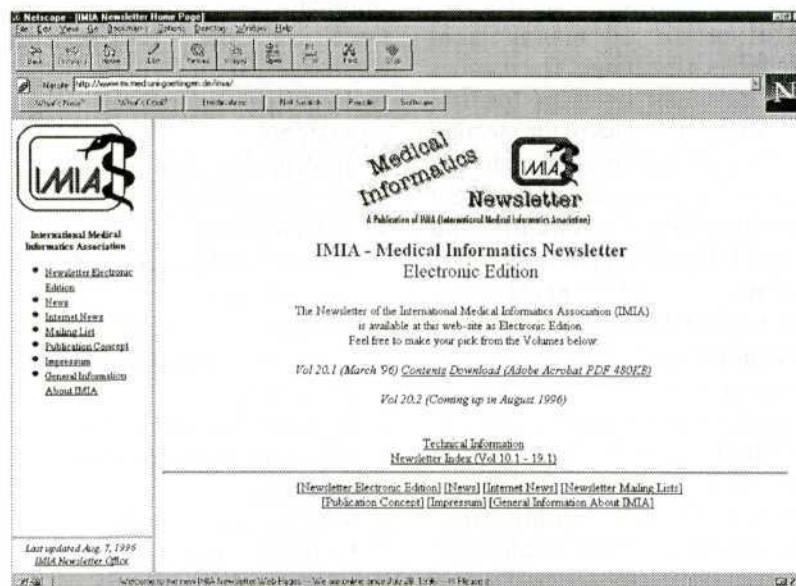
Netscape - [IMIA Newsletter Home Page]
File Edit View Go Bookmarks Options Directory Window Help

Back Forward Home Edit Reload Images Open Print Find Stop

Netsite: http://www.mi.med.uni-goettingen.de/imia/

What's New? What's Cool? Destinations Net Search People Software

IMIA

International Medical Informatics Association

- Newsletter Electronic Edition
- News
- Internet News
- Mailing List
- Publication Concept
- Impressum
- General Information About IMIA

Last updated Aug. 7, 1996
IMIA Newsletter Office

Medical Informatics

IMIA

Newsletter

A Publication of IMIA (International Medical Informatics Association)

IMIA - Medical Informatics Newsletter
Electronic Edition

The Newsletter of the International Medical Informatics Association (IMIA) is available at this web-site as Electronic Edition. Feel free to make your pick from the Volumes below:

Vol 20.1 (March '96) Contents Download (Adobe Acrobat PDF 480KB)

Vol 20.2 (Coming up in August 1996)

Technical Information
Newsletter Index (Vol 10.1 - 19.1)

[Newsletter Electronic Edition] [News] [Internet News] [Newsletter Mailing Lists] [Publication Concept] [Impressum] [General Information About IMIA]

Welcome to the new IMIA Newsletter Web Pages -- We are online since July 28, 1996 -- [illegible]